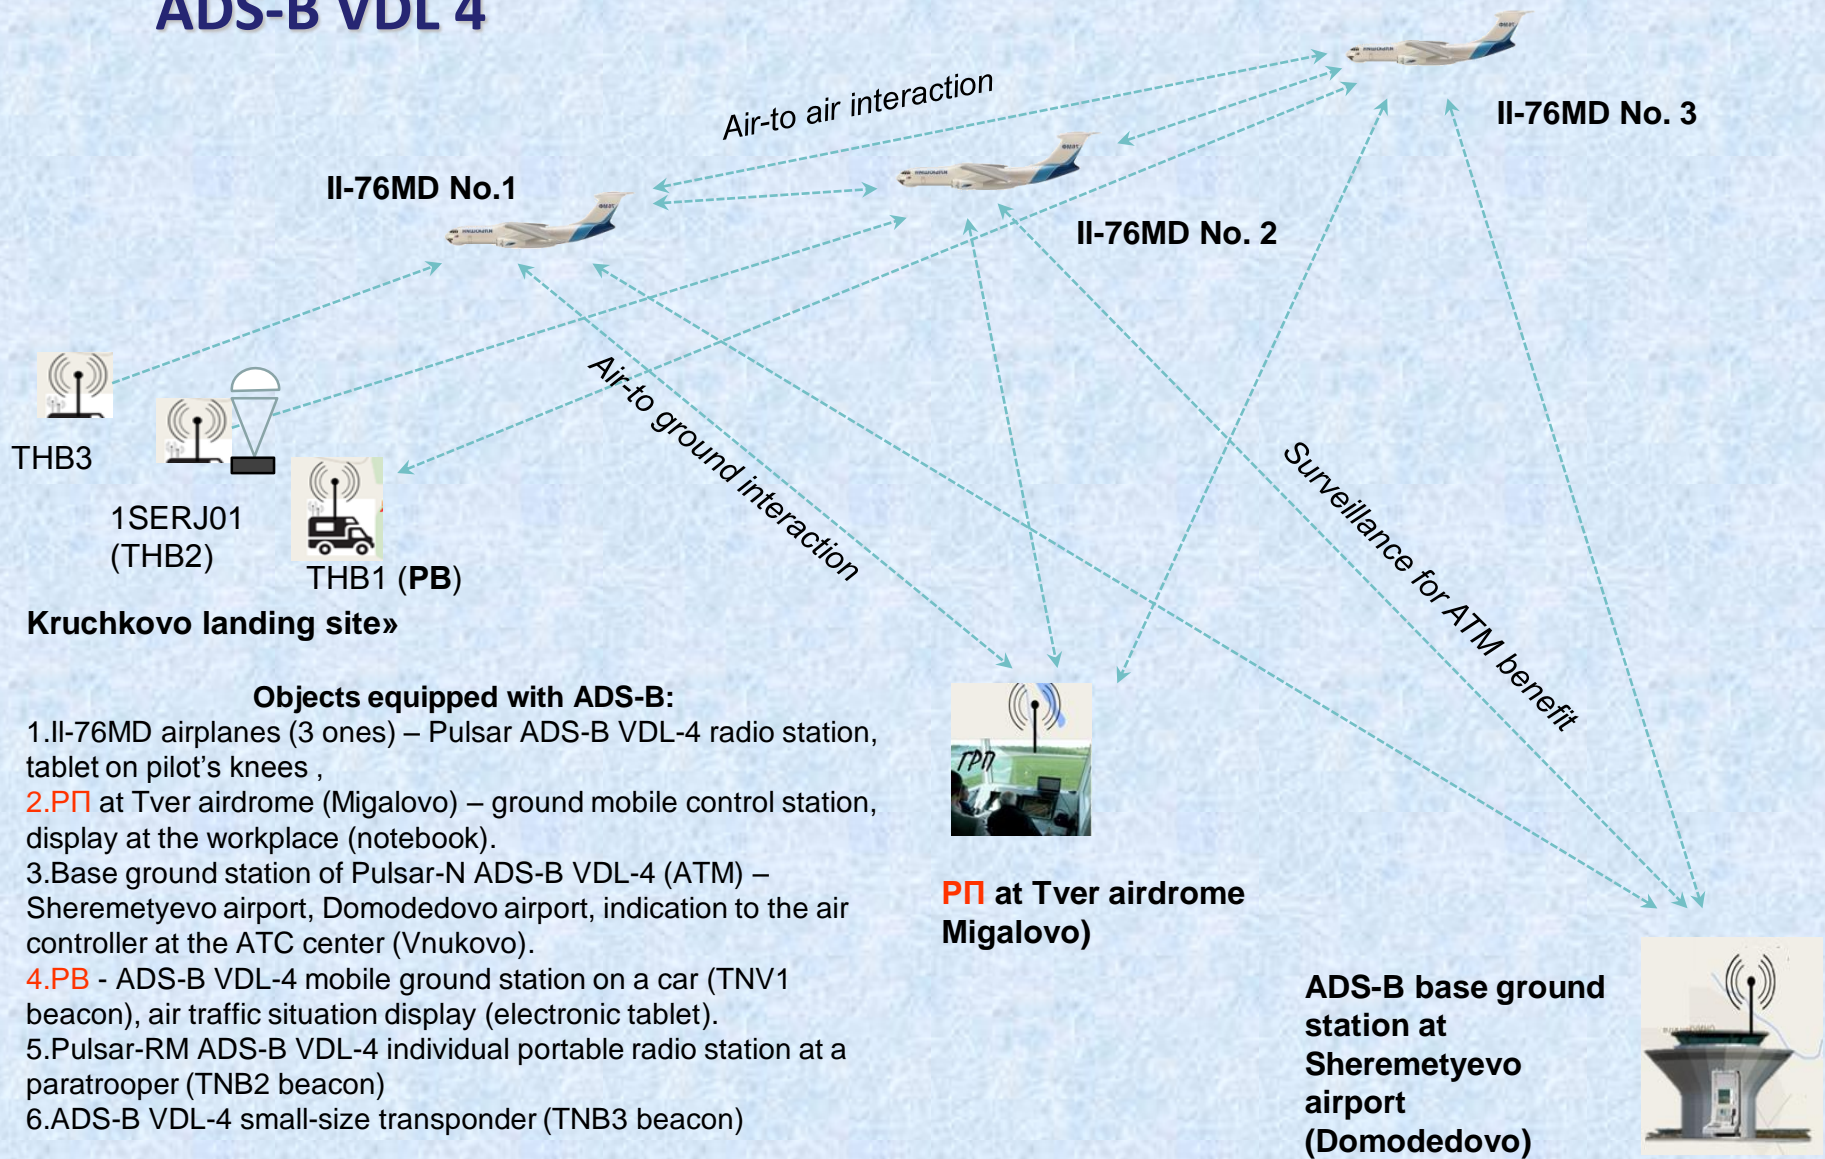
ADS-B VDL 4

Air-to air interaction

Il-76MD No. 3

Il-76MD No.1

Il-76MD No. 2

THB3

1SERJ01 (THB2)

THB1 (**PB**)

Air-to ground interaction

Surveillance for ATM benefit

Kruchkovo landing site»

Objects equipped with ADS-B:
1.Il-76MD airplanes (3 ones) – Pulsar ADS-B VDL-4 radio station, tablet on pilot's knees ,
2.РП at Tver airdrome (Migalovo) – ground mobile control station, display at the workplace (notebook).
3.Base ground station of Pulsar-N ADS-B VDL-4 (ATM) – Sheremetyevo airport, Domodedovo airport, indication to the air controller at the ATC center (Vnukovo).
4.PB - ADS-B VDL-4 mobile ground station on a car (TNV1 beacon), air traffic situation display (electronic tablet).
5.Pulsar-RM ADS-B VDL-4 individual portable radio station at a paratrooper (TNB2 beacon)
6.ADS-B VDL-4 small-size transponder (TNB3 beacon)

ГРП

РП at Tver airdrome Migalovo)

ADS-B base ground station at Sheremetyevo airport (Domodedovo)